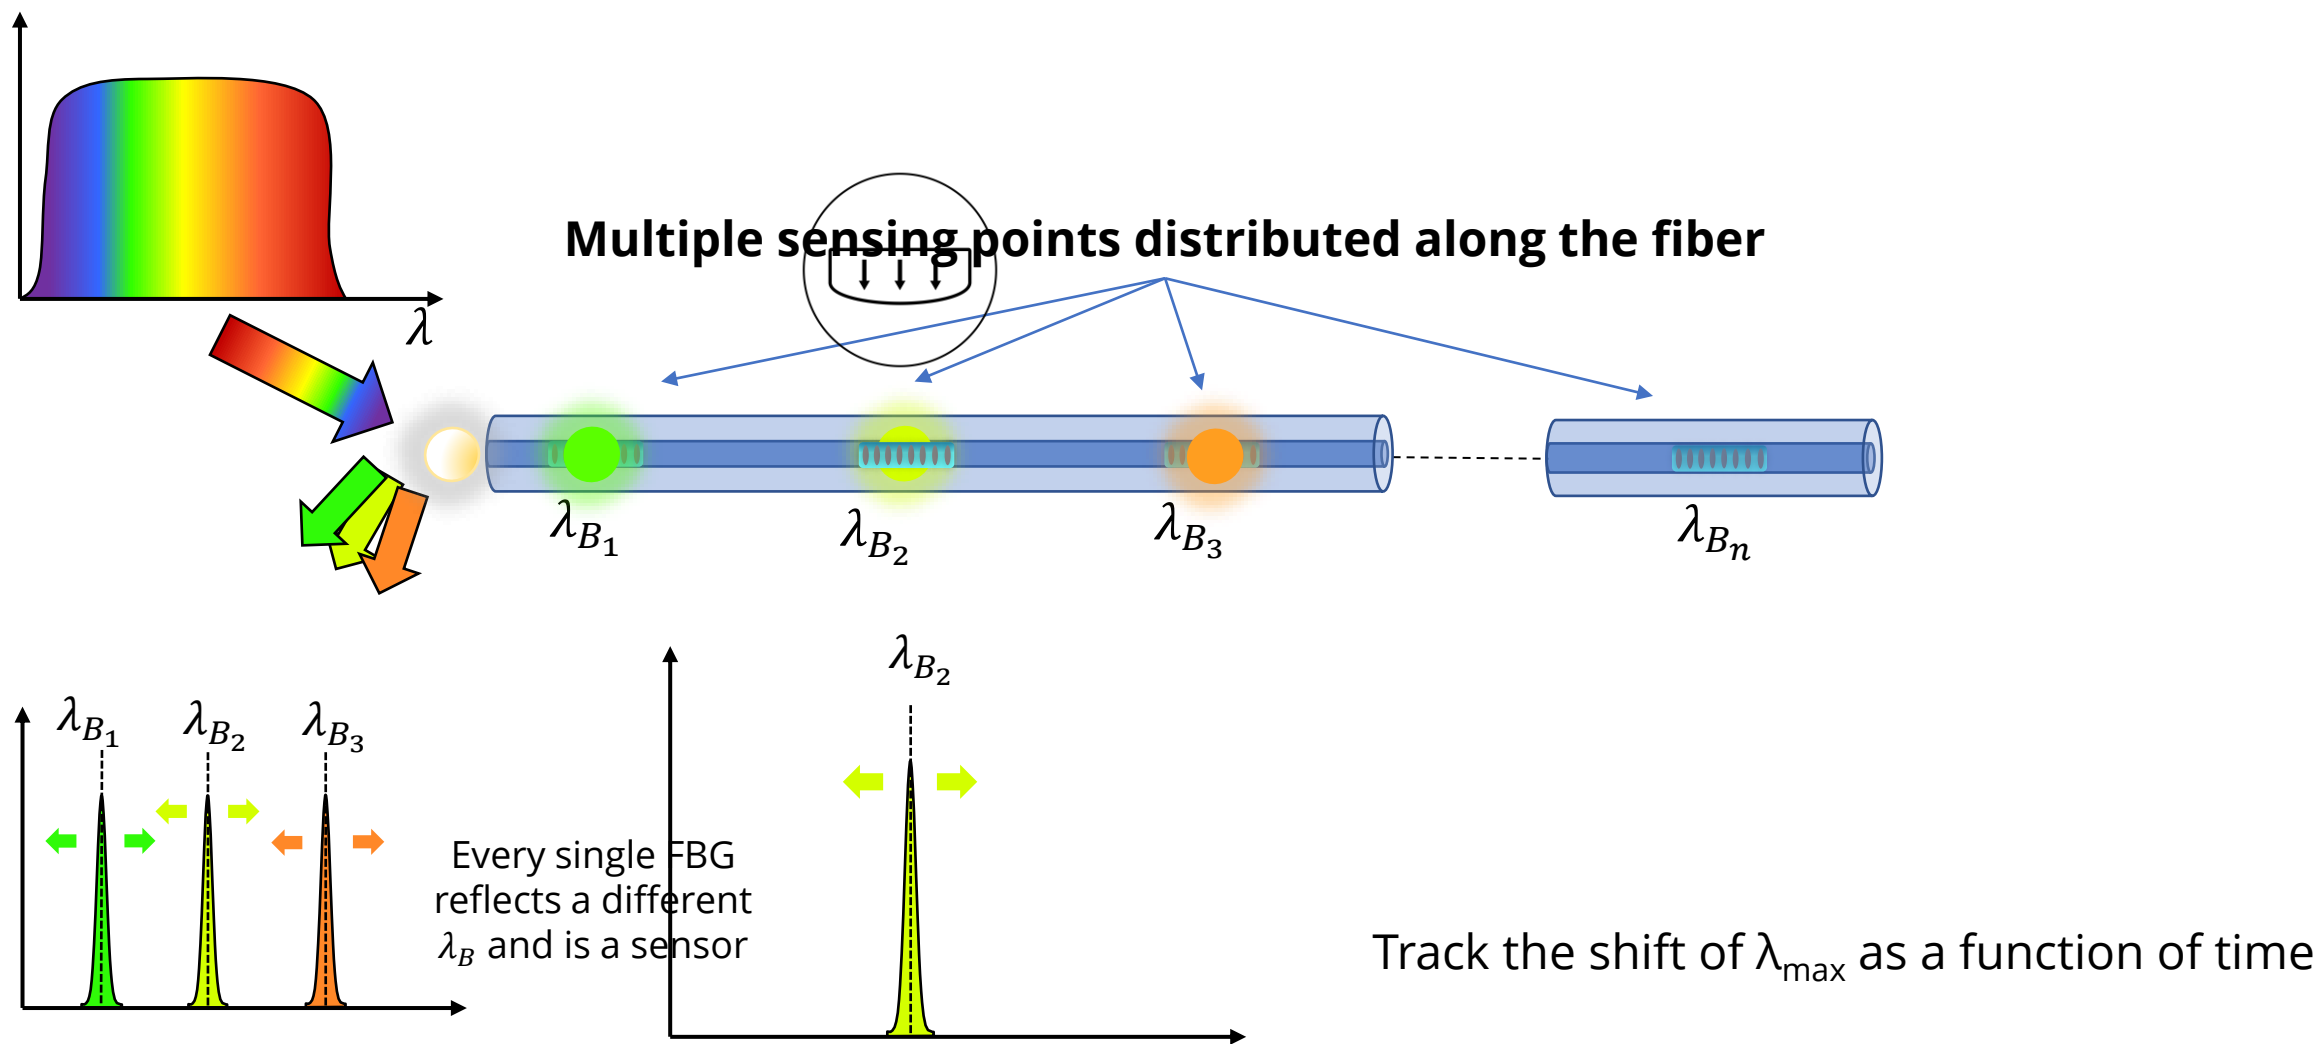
$\lambda$

Multiple sensing points distributed along the fiber

$\lambda_{B_1}$ $\lambda_{B_2}$ $\lambda_{B_3}$ $\lambda_{B_n}$

$\lambda_{B_1}$ $\lambda_{B_2}$ $\lambda_{B_3}$

Every single FBG reflects a different $\lambda_B$ and is a sensor

$\lambda_{B_2}$

Track the shift of $\lambda_{max}$ as a function of time